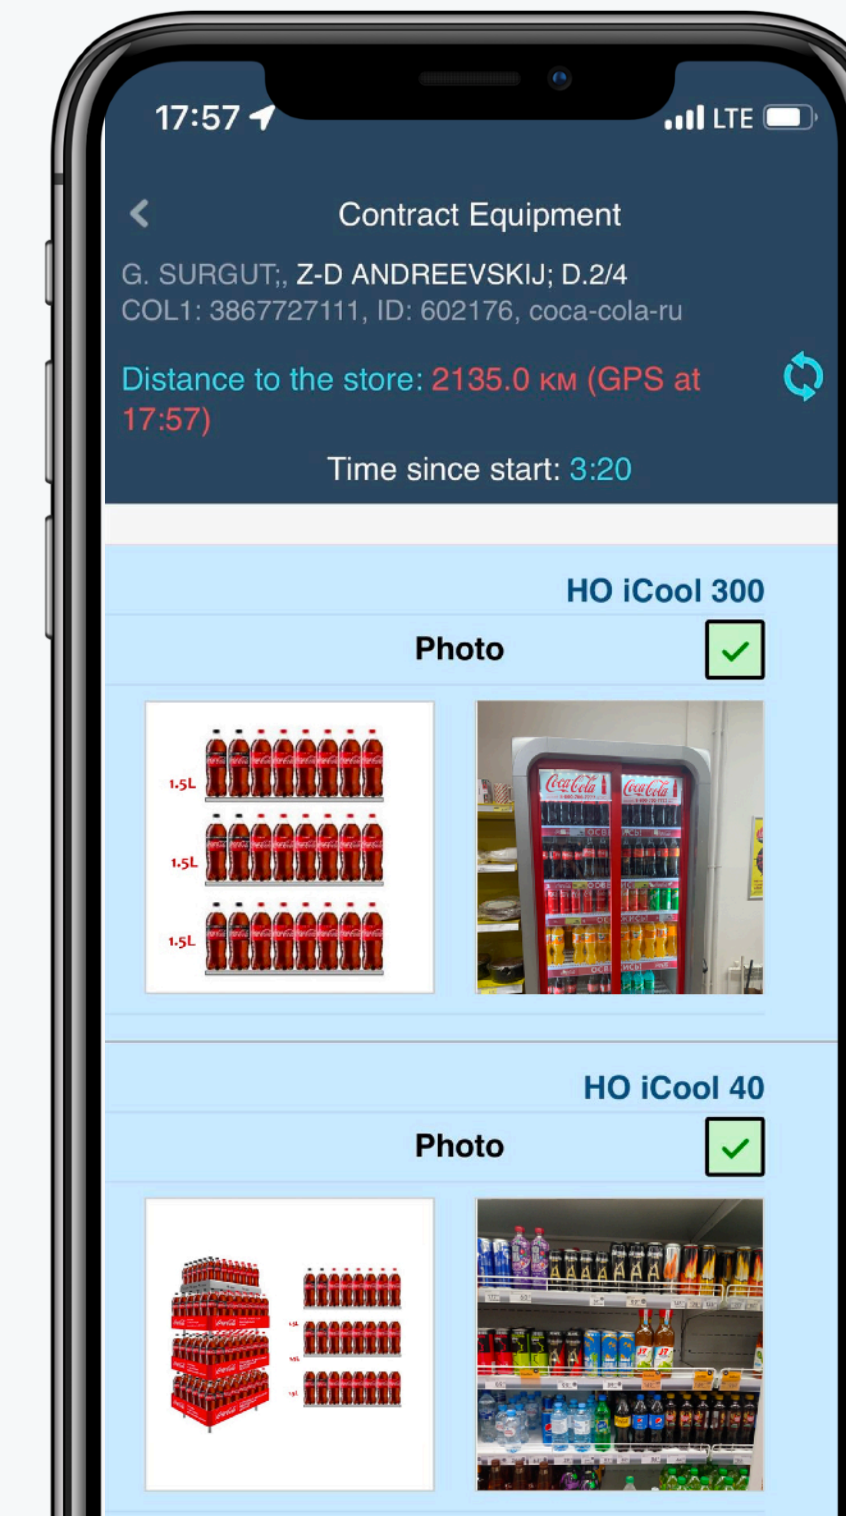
17:57

LTE

Contract Equipment

G. SURGUT;, Z-D ANDREEVSKIJ; D.2/4
COL1: 3867727111, ID: 602176, coca-cola-ru

Distance to the store: 2135.0 км (GPS at 17:57)

Time since start: 3:20

HO iCool 300

Photo

1.5L
1.5L
1.5L

HO iCool 40

Photo